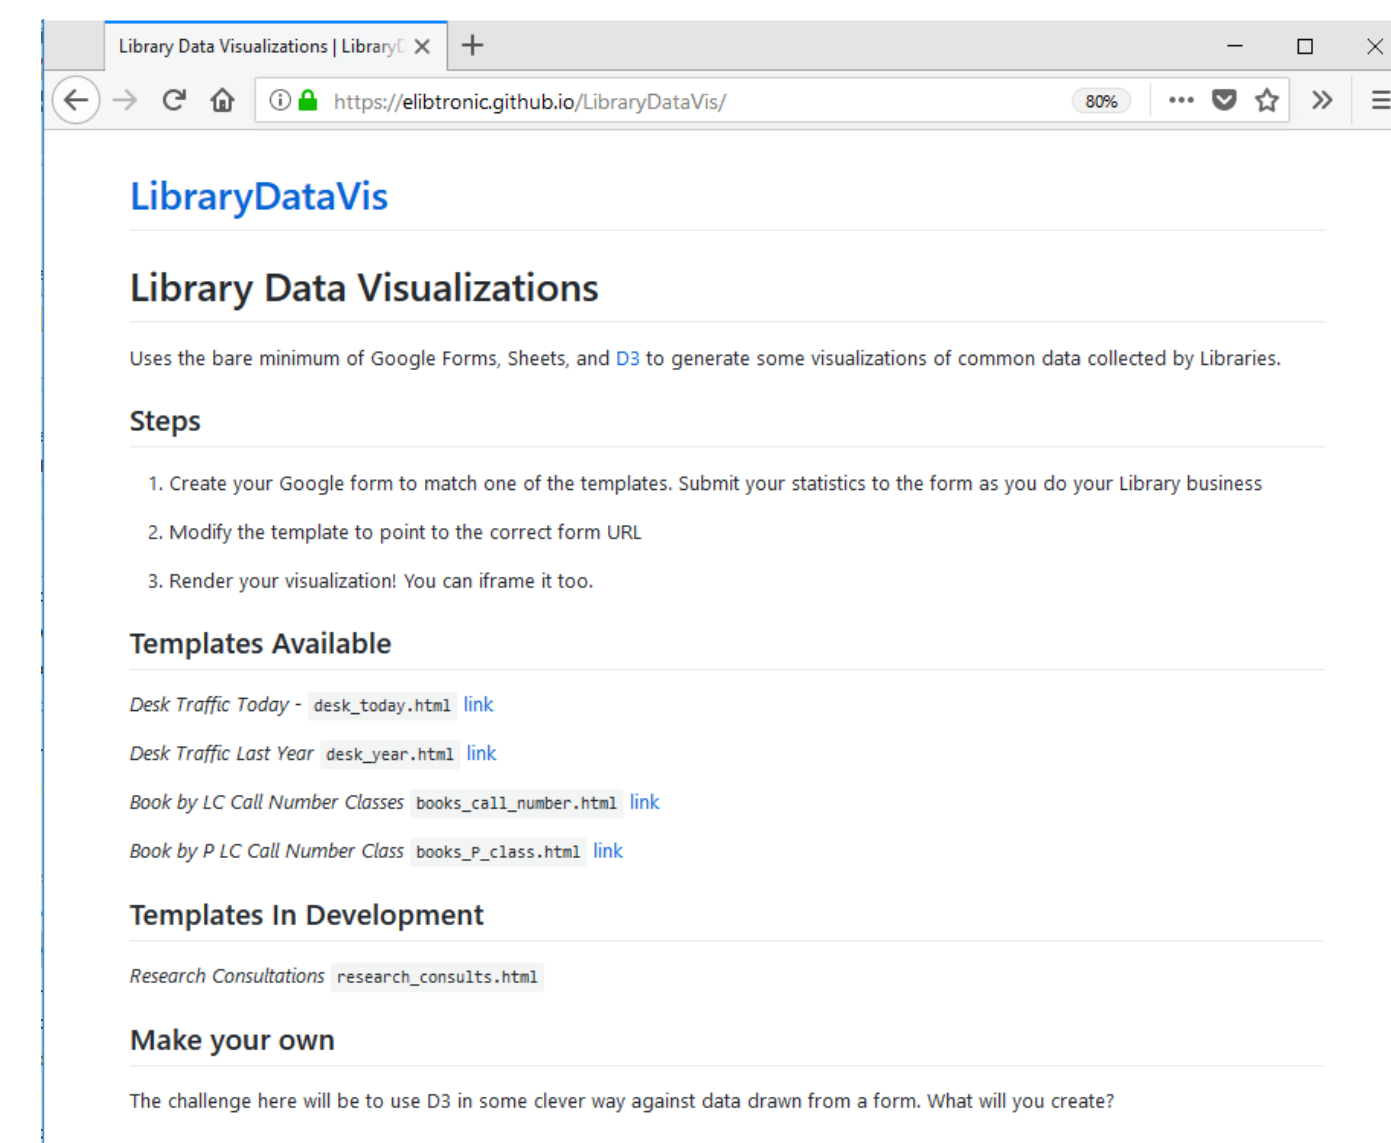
Library Data Visualizations | LibraryD

https://elibtronic.github.io/LibraryDataVis/

80%

LibraryDataVis

Library Data Visualizations

Uses the bare minimum of Google Forms, Sheets, and D3 to generate some visualizations of common data collected by Libraries.

Steps

1. Create your Google form to match one of the templates. Submit your statistics to the form as you do your Library business
2. Modify the template to point to the correct form URL
3. Render your visualization! You can iframe it too.

Templates Available

*Desk Traffic Today* - `desk_today.html` link

*Desk Traffic Last Year* `desk_year.html` link

*Book by LC Call Number Classes* `books_call_number.html` link

*Book by P LC Call Number Class* `books_P_class.html` link

Templates In Development

*Research Consultations* `research_consults.html`

Make your own

The challenge here will be to use D3 in some clever way against data drawn from a form. What will you create?